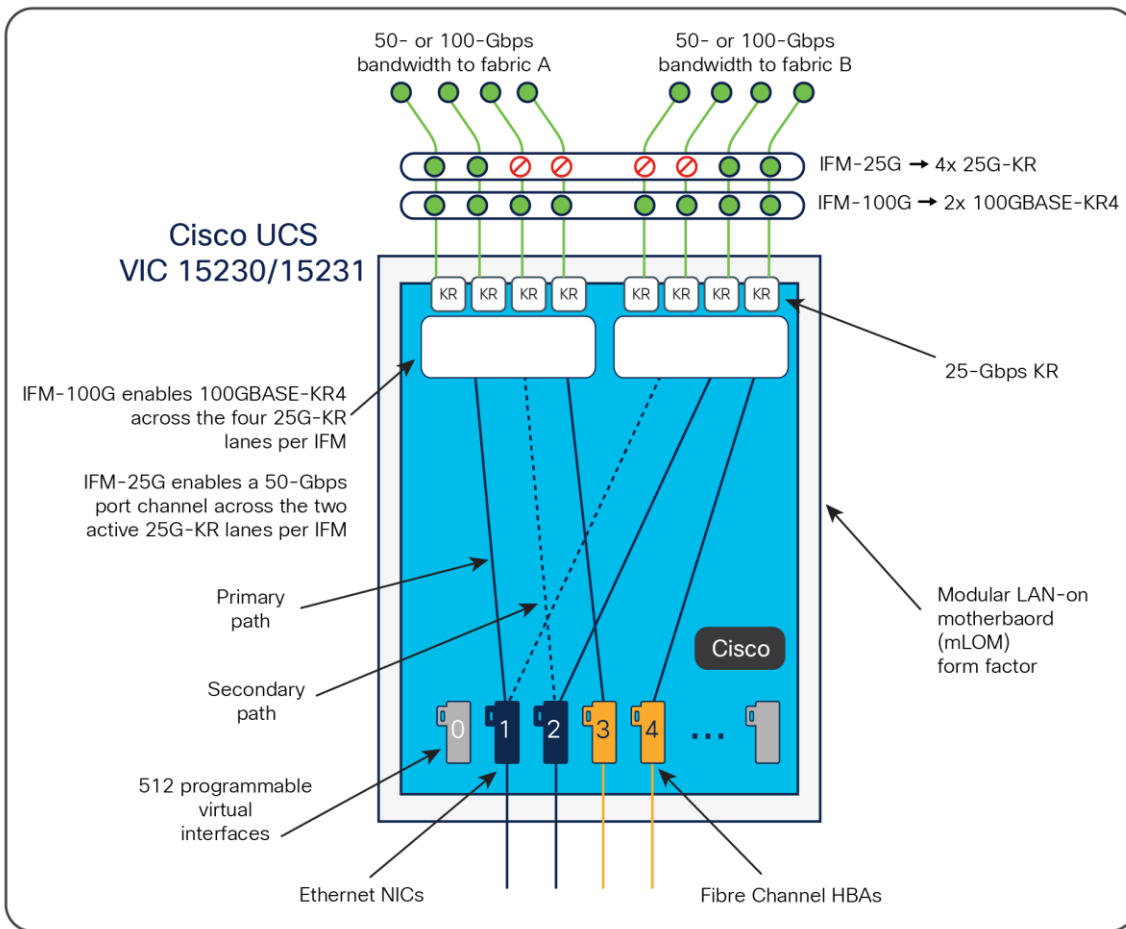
50- or 100-Gbps bandwidth to fabric A

50- or 100-Gbps bandwidth to fabric B

IFM-25G → 4x 25G-KR

IFM-100G → 2x 100GBASE-KR4

Cisco UCS VIC 15230/15231

KR KR KR KR KR KR KR KR

25-Gbps KR

IFM-100G enables 100GBASE-KR4 across the four 25G-KR lanes per IFM

IFM-25G enables a 50-Gbps port channel across the two active 25G-KR lanes per IFM

Primary path

Secondary path

Cisco

Modular LAN-on motherbaord (mLOM) form factor

0 1 2 3 4 ...

512 programmable virtual interfaces

Ethernet NICs

Fibre Channel HBAs